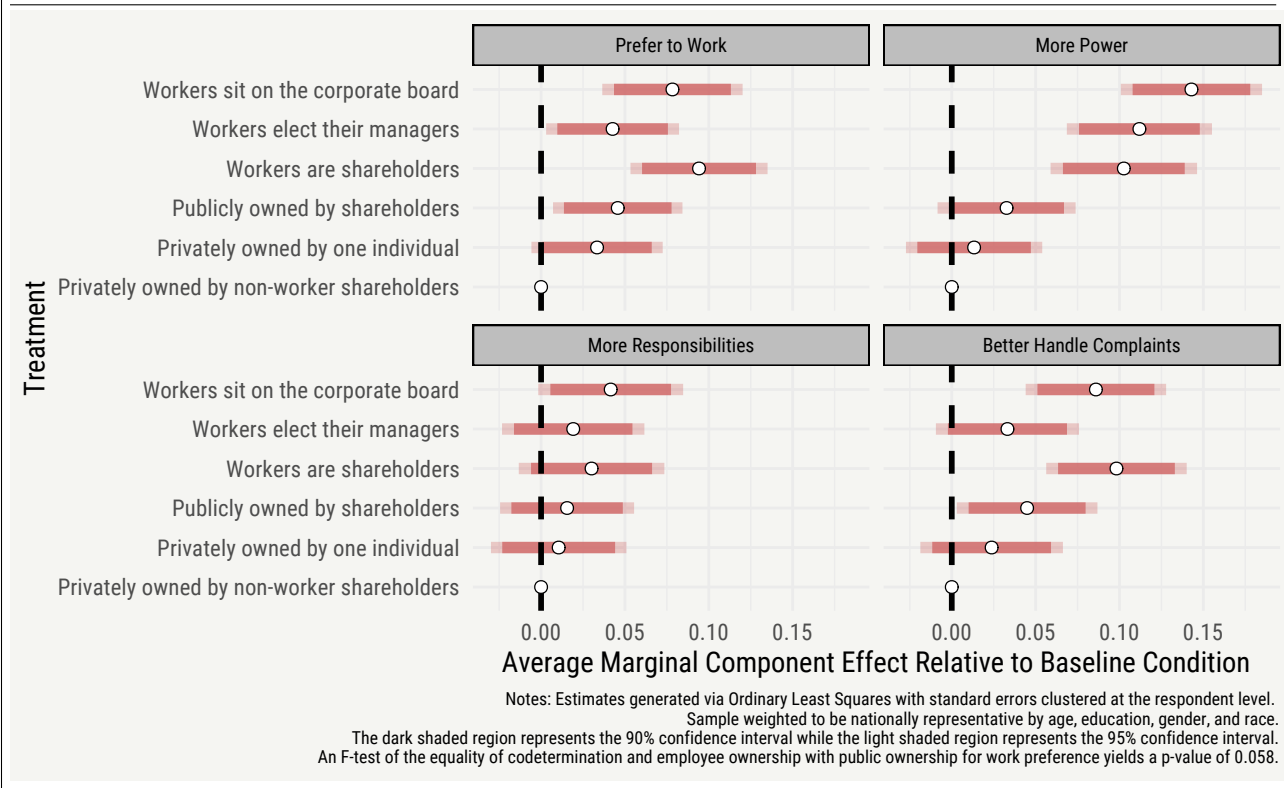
Prefer to Work

More Power

More Responsibilities

Better Handle Complaints

Treatment

Workers sit on the corporate board
Workers elect their managers
Workers are shareholders
Publicly owned by shareholders
Privately owned by one individual
Privately owned by non-worker shareholders

Workers sit on the corporate board
Workers elect their managers
Workers are shareholders
Publicly owned by shareholders
Privately owned by one individual
Privately owned by non-worker shareholders

0.00 0.05 0.10 0.15

0.00 0.05 0.10 0.15

Average Marginal Component Effect Relative to Baseline Condition

Notes: Estimates generated via Ordinary Least Squares with standard errors clustered at the respondent level.
Sample weighted to be nationally representative by age, education, gender, and race.
The dark shaded region represents the 90% confidence interval while the light shaded region represents the 95% confidence interval.
An F-test of the equality of codetermination and employee ownership with public ownership for work preference yields a p-value of 0.058.